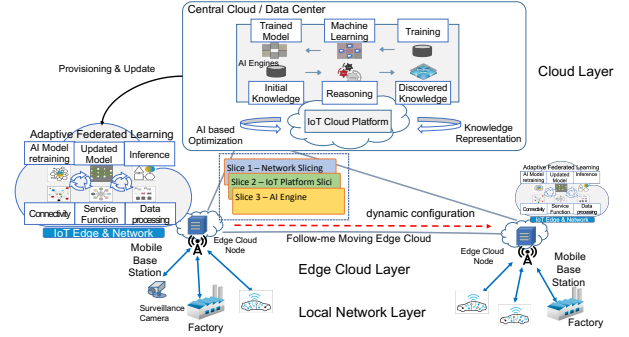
Central Cloud / Data Center

Trained Model

Machine Learning

Training

AI Engines

Initial Knowledge

Reasoning

Discovered Knowledge

Cloud Layer

Provisioning & Update

AI based Optimization

IoT Cloud Platform

Knowledge Representation

Adaptive Federated Learning

AI Model retraining

Updated Model

Inference

Connectivity

Service Function

Data processing

IoT Edge & Network

Slice 1 – Network Slicing

Slice 2 – IoT Platform Slici

Slice 3 – AI Engine

dynamic configuration

Follow-me Moving Edge Cloud

Adaptive Federated Learning

AI Model retraining

Updated Model

Inference

Connectivity

Service Function

Data processing

IoT Edge & Network

Edge Cloud Node

Mobile Base Station

Edge Cloud Node

Mobile Base Station

Edge Cloud Layer

Surveillance Camera

Factory

Local Network Layer

Factory